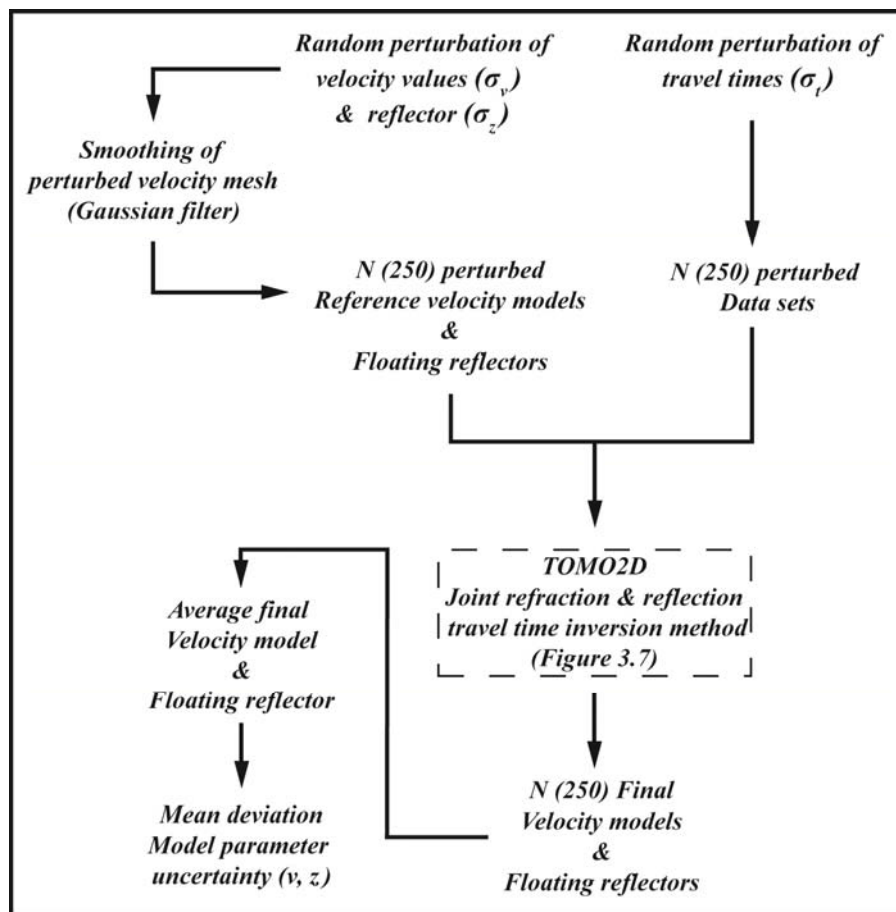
Random perturbation of velocity values ($\sigma_v$) & reflector ($\sigma_z$)

Random perturbation of travel times ($\sigma_t$)

Smoothing of perturbed velocity mesh (Gaussian filter)

N (250) perturbed Reference velocity models & Floating reflectors

N (250) perturbed Data sets

TOMO2D
Joint refraction & reflection travel time inversion method (Figure 3.7)

Average final Velocity model & Floating reflector

Mean deviation Model parameter uncertainty (v, z)

N (250) Final Velocity models & Floating reflectors